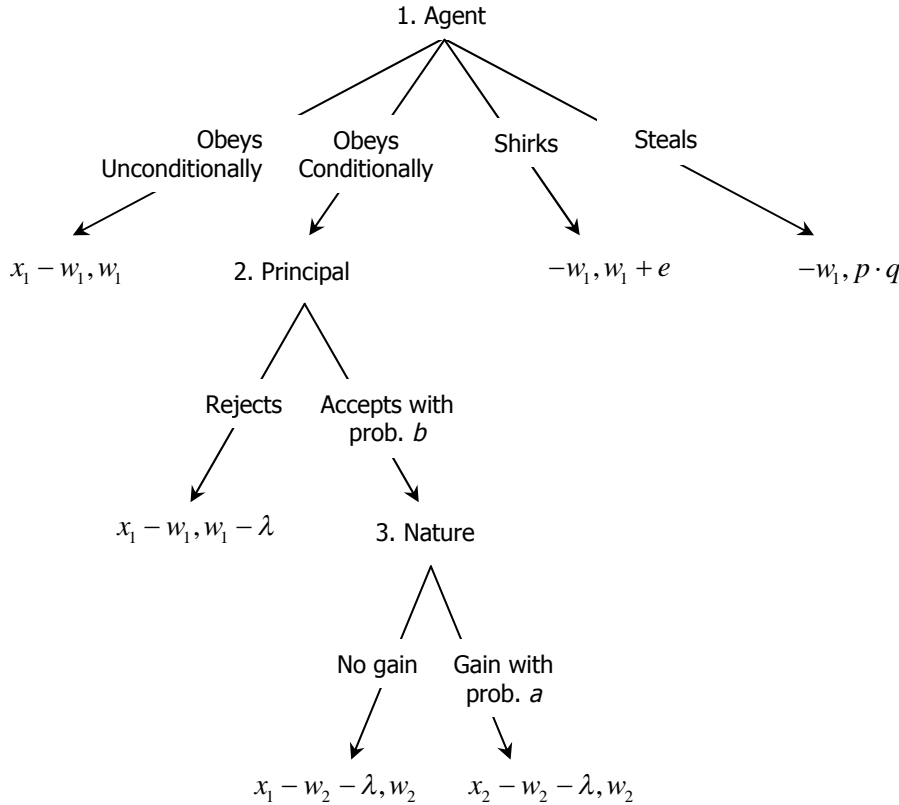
1. Agent

Obeys Unconditionally

Obeys Conditionally

Shirks

Steals

$x_1 - w_1, w_1$

2. Principal

$-w_1, w_1 + e$

$-w_1, p \cdot q$

Rejects

Accepts with prob. $b$

$x_1 - w_1, w_1 - \lambda$

3. Nature

No gain

Gain with prob. $a$

$x_1 - w_2 - \lambda, w_2$

$x_2 - w_2 - \lambda, w_2$